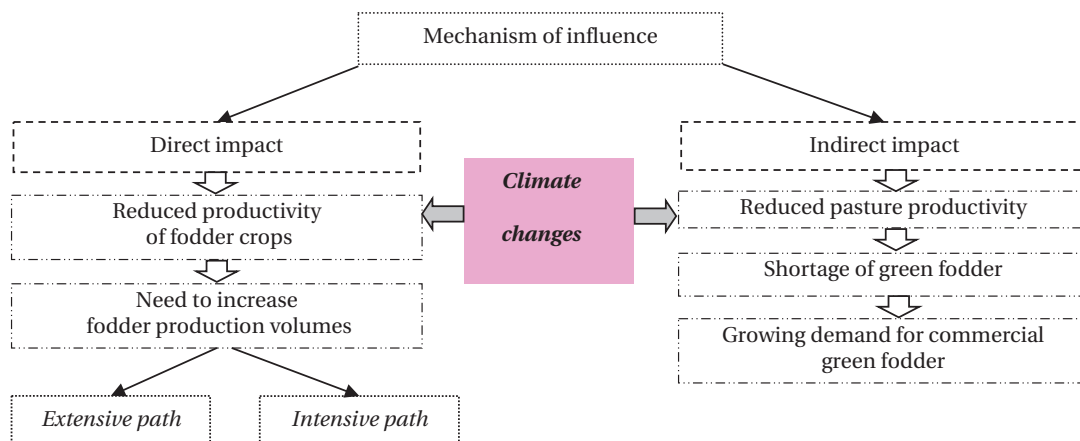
Mechanism of influence

Direct impact

Reduced productivity of fodder crops

Need to increase fodder production volumes

*Extensive path*

*Intensive path*

***Climate changes***

Indirect impact

Reduced pasture productivity

Shortage of green fodder

Growing demand for commercial green fodder